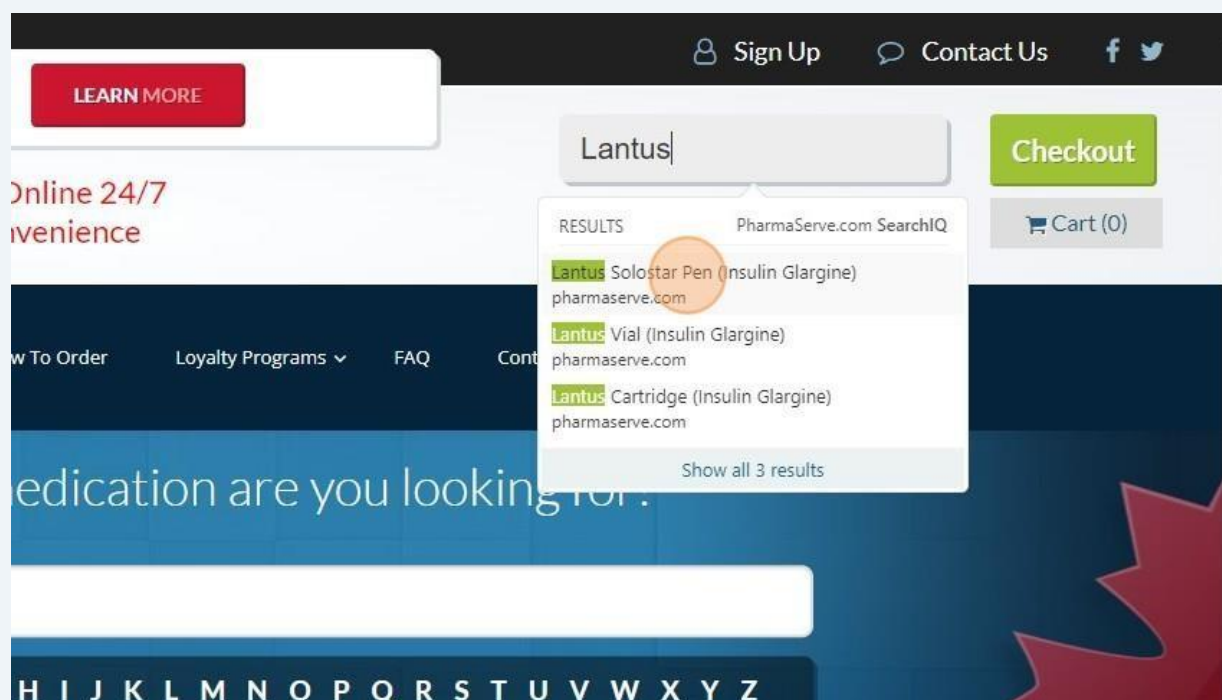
Sign Up Contact Us

LEARN MORE

Lantus

Checkout

Cart (0)

Online 24/7
venience

RESULTS PharmaServe.com SearchIQ

Lantus Solostar Pen (Insulin Glargine)
pharmaserve.com

Lantus Vial (Insulin Glargine)
pharmaserve.com

Lantus Cartridge (Insulin Glargine)
pharmaserve.com

Show all 3 results

w To Order Loyalty Programs FAQ Cont

edication are you lookin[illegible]

H I J K L M N O P Q R S T U V W X Y Z